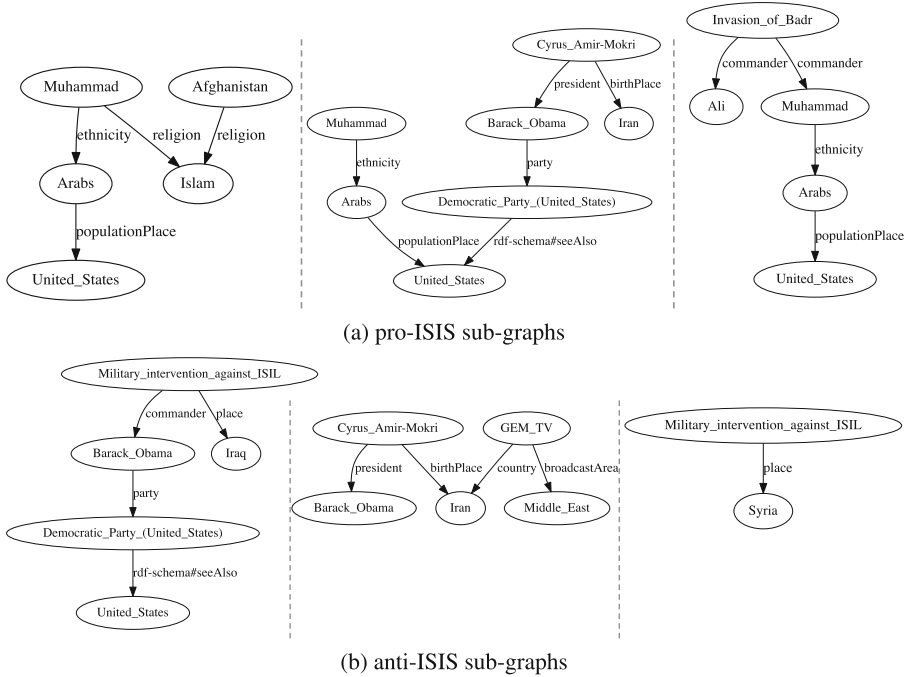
Muhammad

Afghanistan

ethnicity

religion

religion

Arabs

Islam

populationPlace

United_States

Cyrus_Amir-Mokri

president

birthPlace

Muhammad

Barack_Obama

Iran

ethnicity

party

Arabs

Democratic_Party_(United_States)

populationPlace

rdf-schema#seeAlso

United_States

Invasion_of_Badr

commander

commander

Ali

Muhammad

ethnicity

Arabs

populationPlace

United_States

(a) pro-ISIS sub-graphs

Military_intervention_against_ISIL

commander

place

Barack_Obama

Iraq

party

Democratic_Party_(United_States)

rdf-schema#seeAlso

United_States

Cyrus_Amir-Mokri

GEM_TV

president

birthPlace

country

broadcastArea

Barack_Obama

Iran

Middle_East

Military_intervention_against_ISIL

place

Syria

(b) anti-ISIS sub-graphs